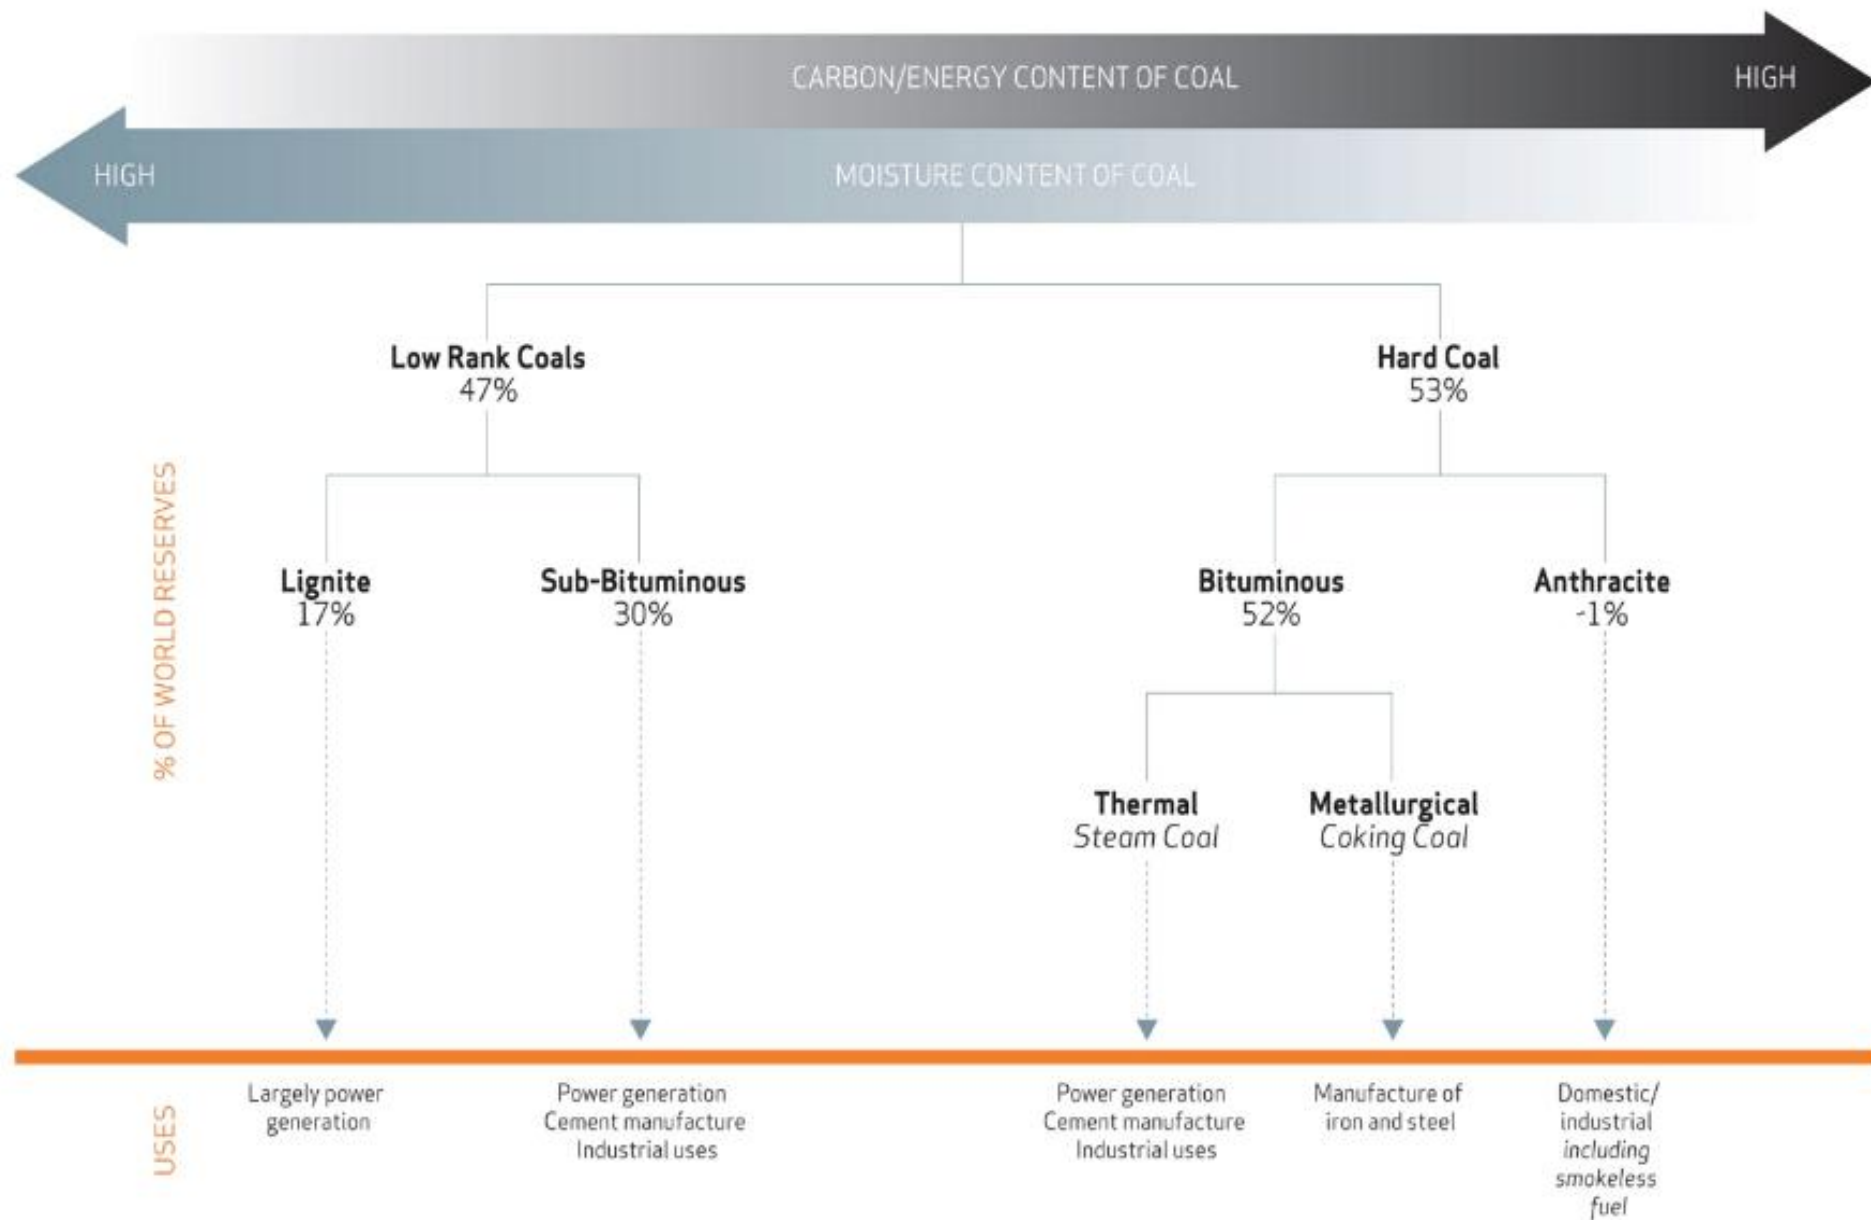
CARBON/ENERGY CONTENT OF COAL HIGH

HIGH MOISTURE CONTENT OF COAL

% OF WORLD RESERVES

Low Rank Coals
47%

Hard Coal
53%

Lignite
17%

Sub-Bituminous
30%

Bituminous
52%

Anthracite
-1%

Thermal
Steam Coal

Metallurgical
Coking Coal

USES

Largely power generation

Power generation
Cement manufacture
Industrial uses

Power generation
Cement manufacture
Industrial uses

Manufacture of iron and steel

Domestic/ industrial including smokeless fuel